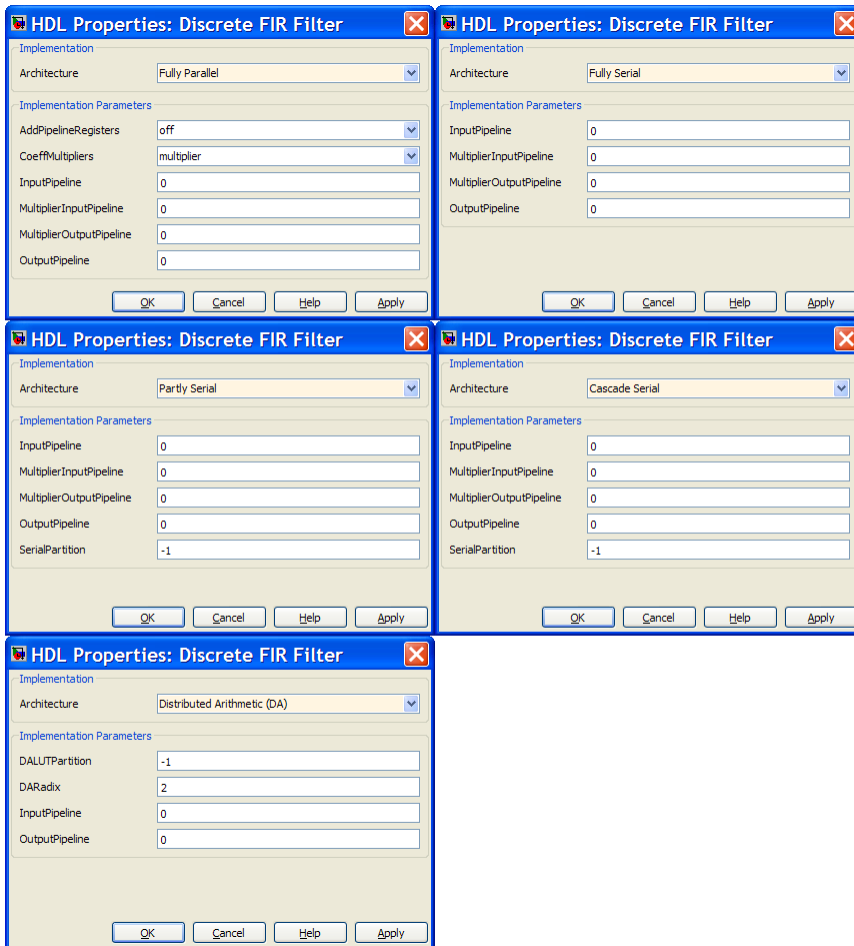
HDL Properties: Discrete FIR Filter

Implementation

Architecture Fully Parallel

Implementation Parameters

AddPipelineRegisters off

CoeffMultipliers multiplier

InputPipeline 0

MultiplierInputPipeline 0

MultiplierOutputPipeline 0

OutputPipeline 0

OK Cancel Help Apply

HDL Properties: Discrete FIR Filter

Implementation

Architecture Fully Serial

Implementation Parameters

InputPipeline 0

MultiplierInputPipeline 0

MultiplierOutputPipeline 0

OutputPipeline 0

OK Cancel Help Apply

HDL Properties: Discrete FIR Filter

Implementation

Architecture Partly Serial

Implementation Parameters

InputPipeline 0

MultiplierInputPipeline 0

MultiplierOutputPipeline 0

OutputPipeline 0

SerialPartition -1

OK Cancel Help Apply

HDL Properties: Discrete FIR Filter

Implementation

Architecture Cascade Serial

Implementation Parameters

InputPipeline 0

MultiplierInputPipeline 0

MultiplierOutputPipeline 0

OutputPipeline 0

SerialPartition -1

OK Cancel Help Apply

HDL Properties: Discrete FIR Filter

Implementation

Architecture Distributed Arithmetic (DA)

Implementation Parameters

DALUTPartition -1

DARadix 2

InputPipeline 0

OutputPipeline 0

OK Cancel Help Apply